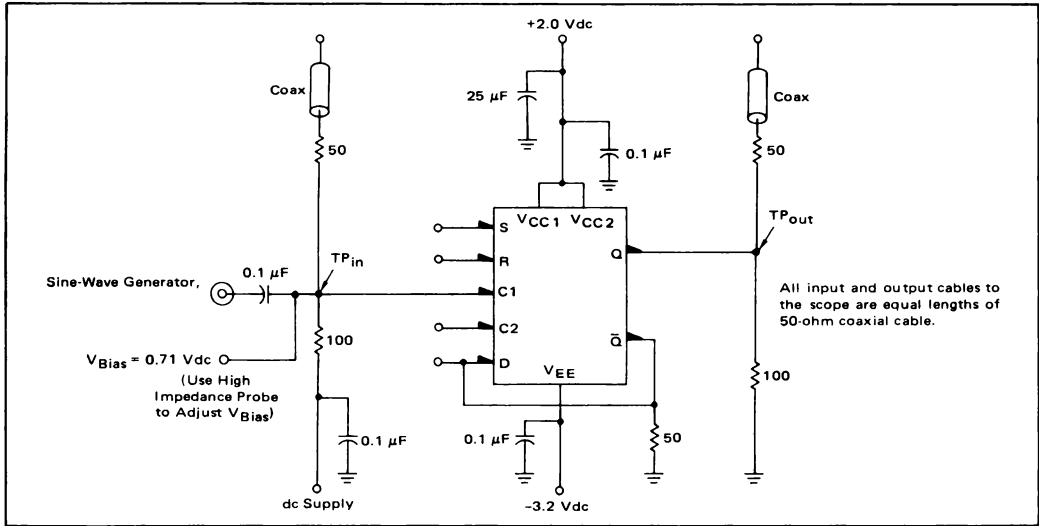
+2.0 Vdc

Coax

Coax

25 μF

0.1 μF

50

50

$V_{CC1}$ $V_{CC2}$

$TP_{out}$

S

R

Q

$TP_{in}$

Sine-Wave Generator,

0.1 μF

C1

All input and output cables to the scope are equal lengths of 50-ohm coaxial cable.

C2

$\bar{Q}$

$V_{Bias}$ = 0.71 Vdc

100

D

$V_{EE}$

(Use High Impedance Probe to Adjust $V_{Bias}$)

100

0.1 μF

0.1 μF

50

dc Supply

-3.2 Vdc